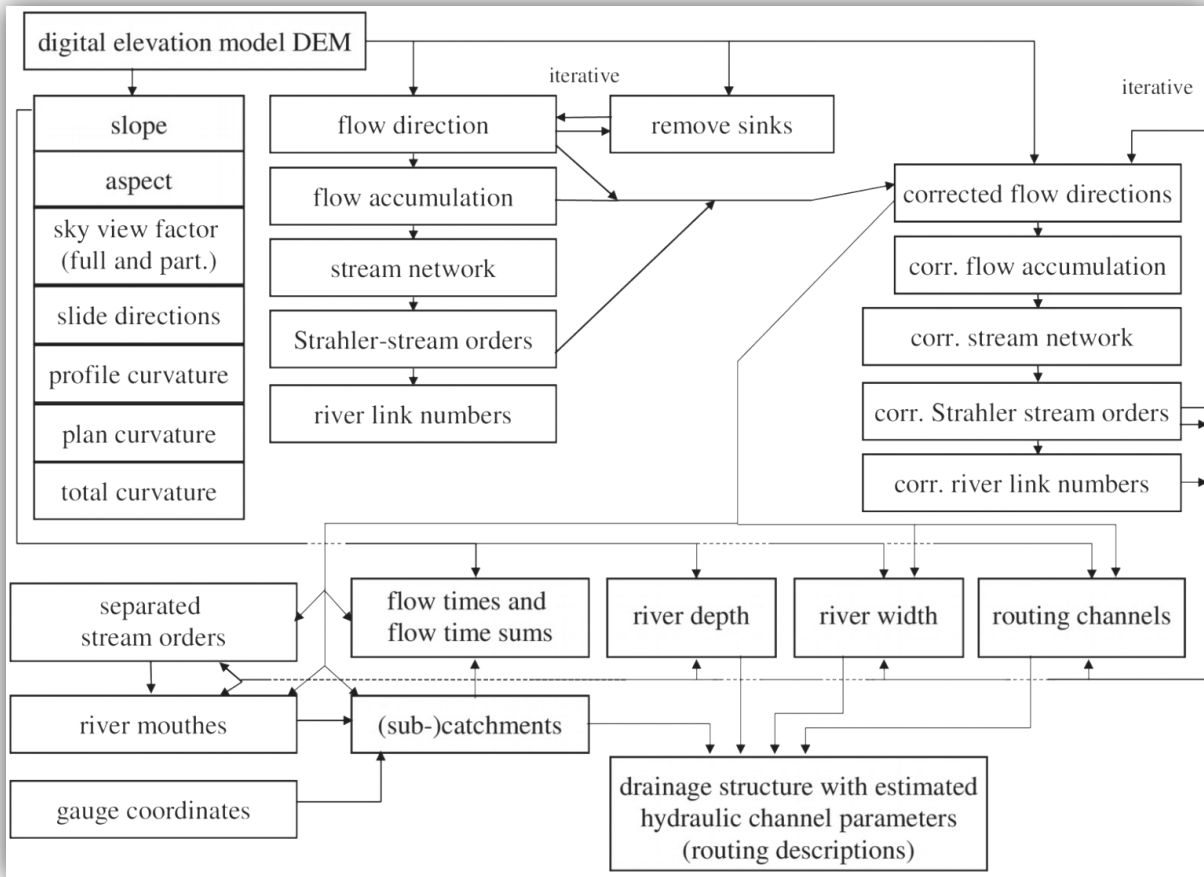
digital elevation model DEM

iterative

iterative

slope

aspect

sky view factor (full and part.)

slide directions

profile curvature

plan curvature

total curvature

flow direction

remove sinks

flow accumulation

stream network

Strahler-stream orders

river link numbers

corrected flow directions

corr. flow accumulation

corr. stream network

corr. Strahler stream orders

corr. river link numbers

separated stream orders

flow times and flow time sums

river depth

river width

routing channels

river mouthes

(sub-)catchments

gauge coordinates

drainage structure with estimated hydraulic channel parameters (routing descriptions)